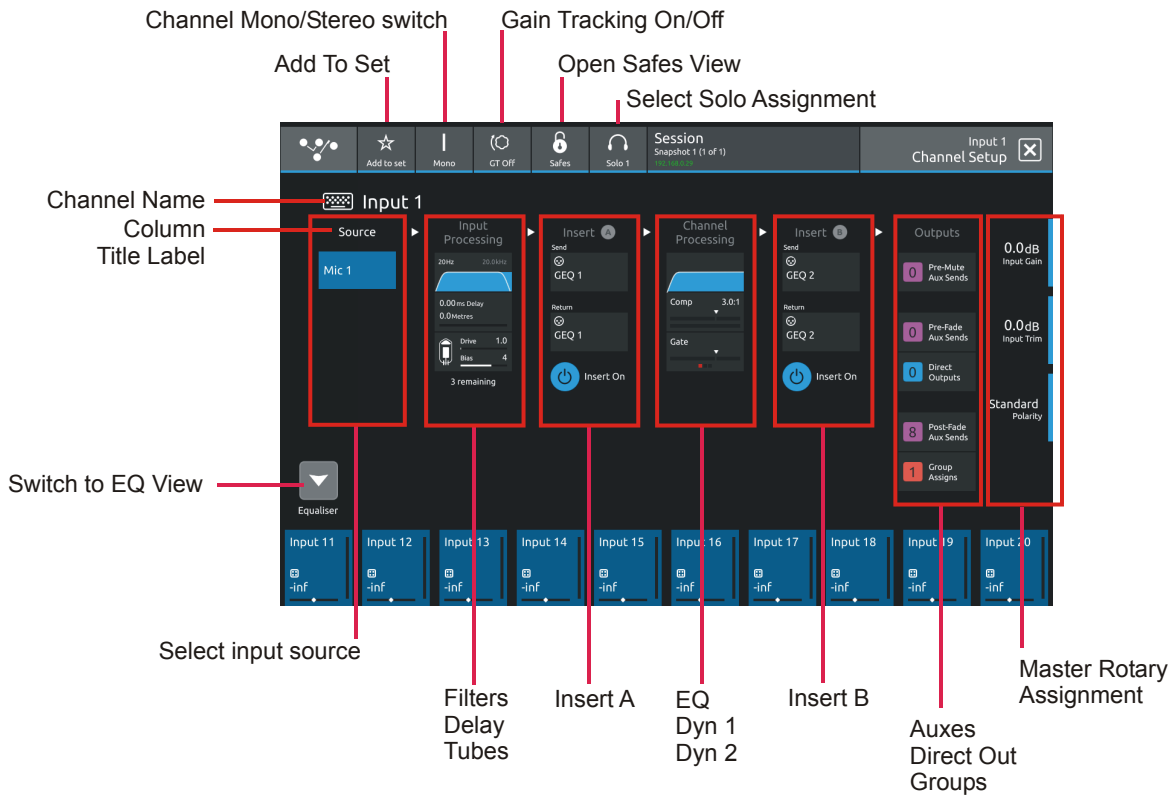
Channel Mono/Stereo switch
Gain Tracking On/Off
Add To Set
Open Safes View
Select Solo Assignment

Add to set
Mono
GT Off
Safes
Solo 1
Session
Snapshot 1 (1 of 1)
192.168.0.29
Input 1
Channel Setup

Channel Name
Input 1
Column Title Label

Source
Mic 1

Input Processing
20Hz
20.0kHz
0.00 ms Delay
0.0 Metres
Drive 1.0
Bias 4
3 remaining

Insert A
Send
GEQ 1
Return
GEQ 1
Insert On

Channel Processing
Comp 3.0:1
Gate

Insert B
Send
GEQ 2
Return
GEQ 2
Insert On

Outputs
0 Pre-Mute Aux Sends
0 Pre-Fade Aux Sends
0 Direct Outputs
8 Post-Fade Aux Sends
1 Group Assigns

0.0dB Input Gain
0.0dB Input Trim
Standard Polarity

Switch to EQ View
Equaliser

Input 11 -inf
Input 12 -inf
Input 13 -inf
Input 14 -inf
Input 15 -inf
Input 16 -inf
Input 17 -inf
Input 18 -inf
Input 19 -inf
Input 20 -inf

Select input source
Filters
Delay
Tubes
Insert A
EQ
Dyn 1
Dyn 2
Insert B
Auxes
Direct Out
Groups
Master Rotary Assignment